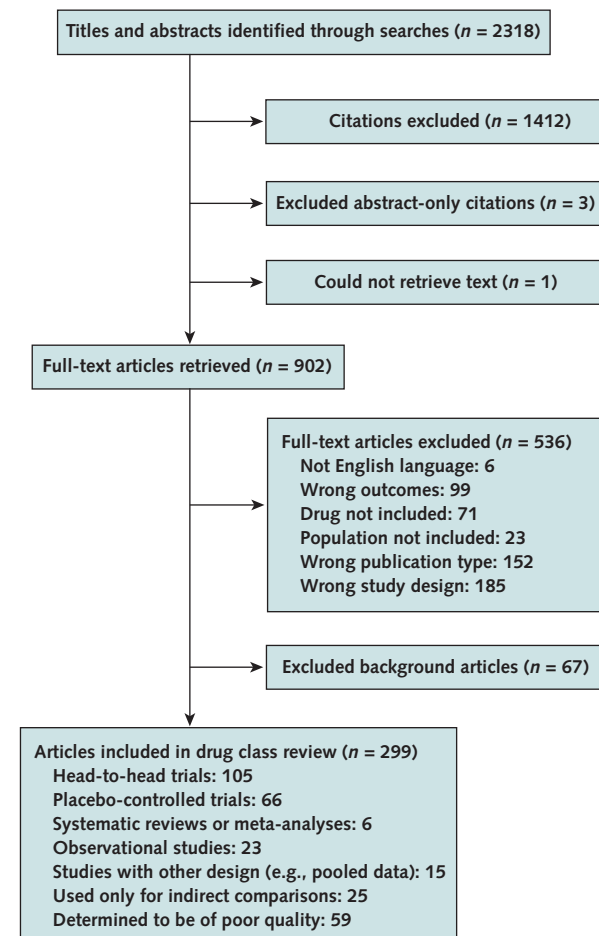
Titles and abstracts identified through searches ($n$ = 2318)

Citations excluded ($n$ = 1412)

Excluded abstract-only citations ($n$ = 3)

Could not retrieve text ($n$ = 1)

Full-text articles retrieved ($n$ = 902)

Full-text articles excluded ($n$ = 536)
Not English language: 6
Wrong outcomes: 99
Drug not included: 71
Population not included: 23
Wrong publication type: 152
Wrong study design: 185

Excluded background articles ($n$ = 67)

Articles included in drug class review ($n$ = 299)
Head-to-head trials: 105
Placebo-controlled trials: 66
Systematic reviews or meta-analyses: 6
Observational studies: 23
Studies with other design (e.g., pooled data): 15
Used only for indirect comparisons: 25
Determined to be of poor quality: 59